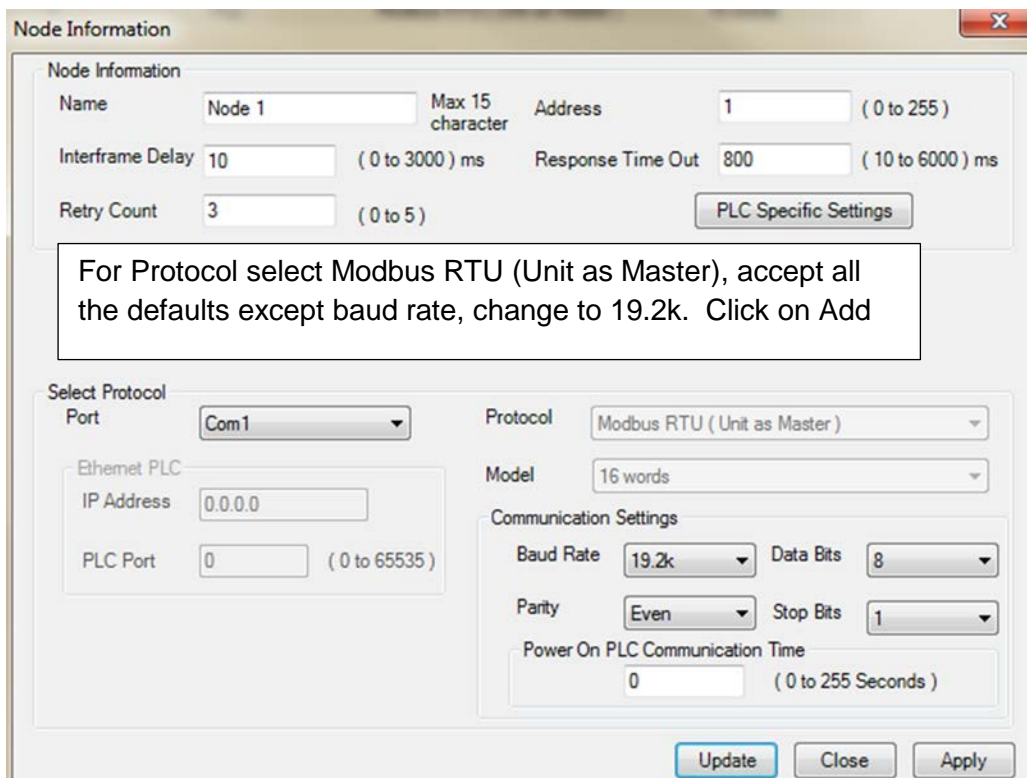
Node Information

Node Information

Name Node 1 Max 15 character

Address 1 ( 0 to 255 )

Interframe Delay 10 ( 0 to 3000 ) ms

Response Time Out 800 ( 10 to 6000 ) ms

Retry Count 3 ( 0 to 5 )

PLC Specific Settings

For Protocol select Modbus RTU (Unit as Master), accept all the defaults except baud rate, change to 19.2k. Click on Add

Select Protocol

Port Com1

Protocol Modbus RTU ( Unit as Master )

Ethernet PLC

IP Address 0.0.0.0

PLC Port 0 ( 0 to 65535 )

Model 16 words

Communication Settings

Baud Rate 19.2k

Data Bits 8

Parity Even

Stop Bits 1

Power On PLC Communication Time

0 ( 0 to 255 Seconds )

Update Close Apply